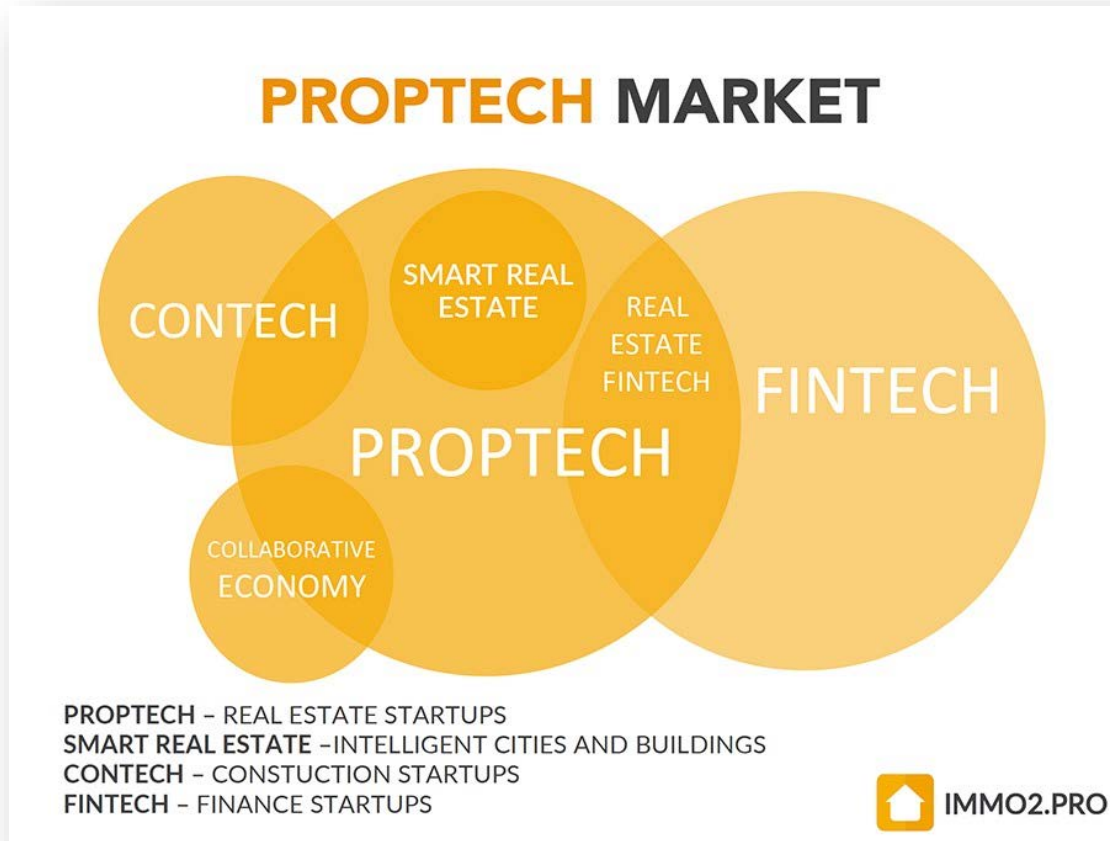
PROPTECH MARKET

CONTECH

SMART REAL ESTATE

REAL ESTATE FINTECH

FINTECH

PROPTECH

COLLABORATIVE ECONOMY

PROPTECH – REAL ESTATE STARTUPS
SMART REAL ESTATE –INTELLIGENT CITIES AND BUILDINGS
CONTECH – CONSTUCTION STARTUPS
FINTECH – FINANCE STARTUPS

IMMO2.PRO